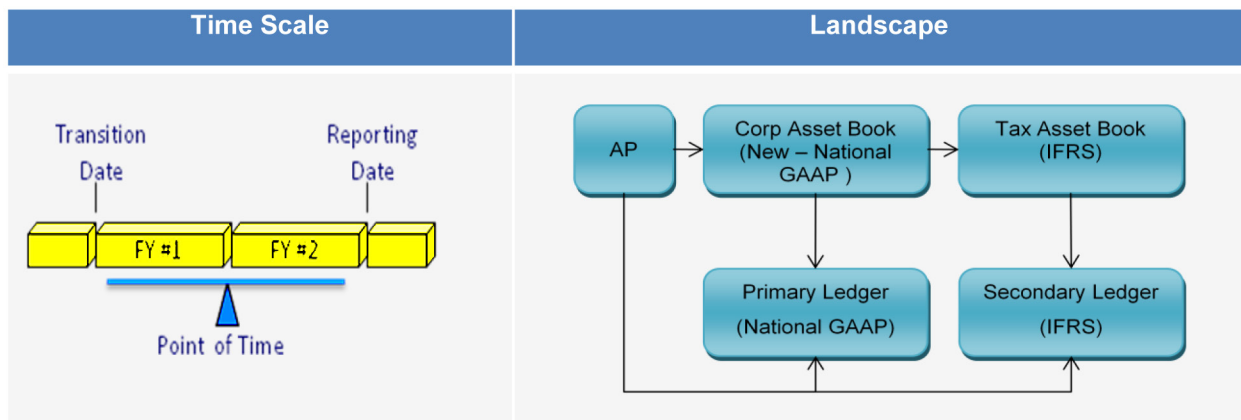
| Time Scale | Landscape |
|---|---|

Transition Date

Reporting Date

FY #1

FY #2

Point of Time

AP

Corp Asset Book (New – National GAAP )

Tax Asset Book (IFRS)

Primary Ledger (National GAAP)

Secondary Ledger (IFRS)